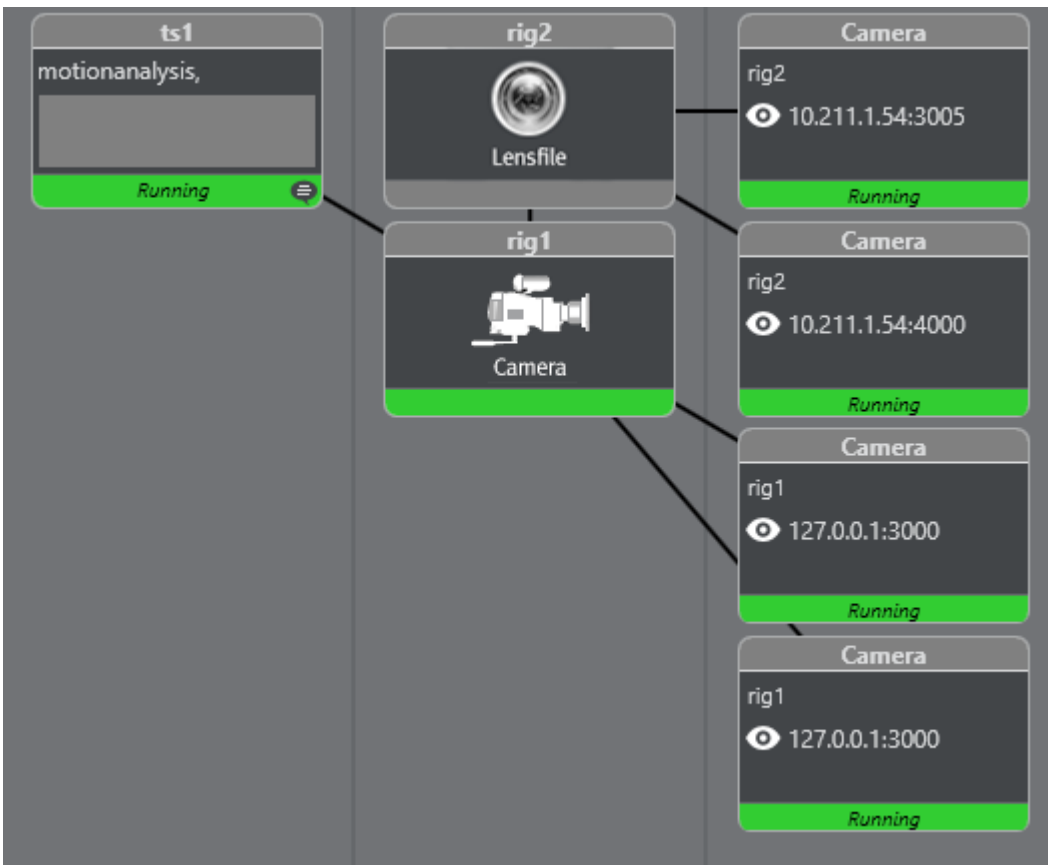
ts1
motionanalysis,
Running

rig2
Lensfile

rig1
Camera

Camera
rig2
10.211.1.54:3005
Running

Camera
rig2
10.211.1.54:4000
Running

Camera
rig1
127.0.0.1:3000
Running

Camera
rig1
127.0.0.1:3000
Running